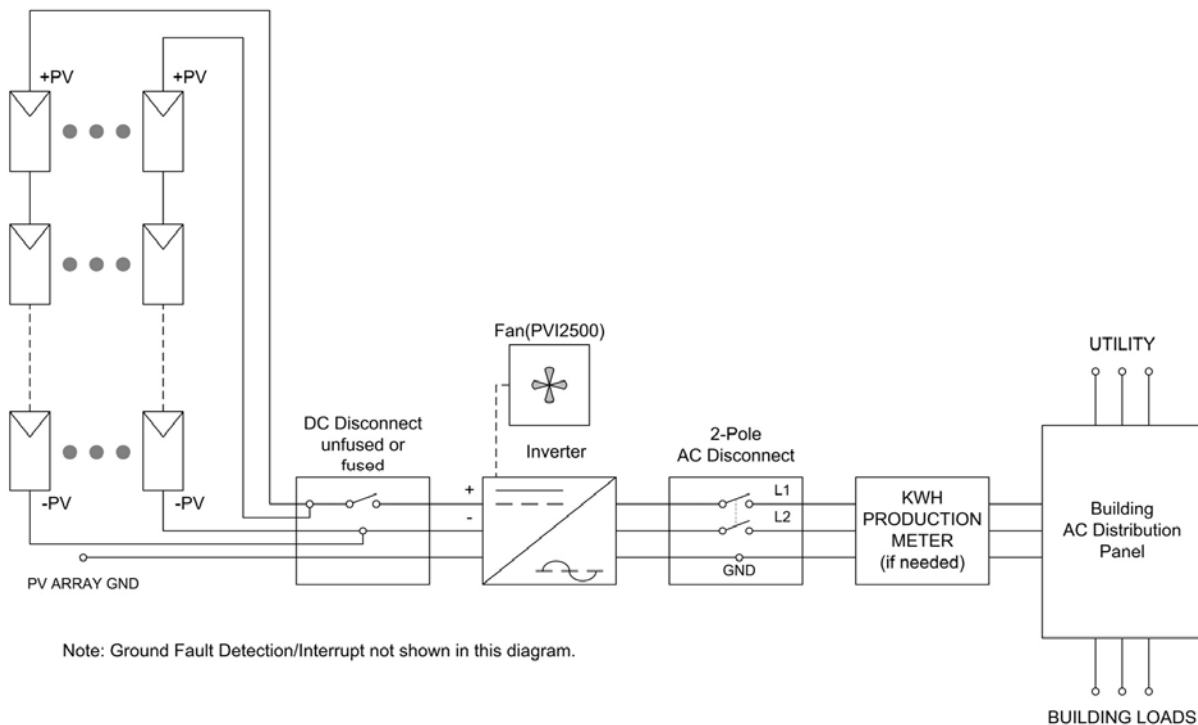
+PV

+PV

-PV

-PV

PV ARRAY GND

DC Disconnect unfused or fused

Fan(PVI2500)

+

-

Inverter

2-Pole AC Disconnect

L1

L2

GND

KWH PRODUCTION METER (if needed)

UTILITY

Building AC Distribution Panel

BUILDING LOADS

Note: Ground Fault Detection/Interrupt not shown in this diagram.